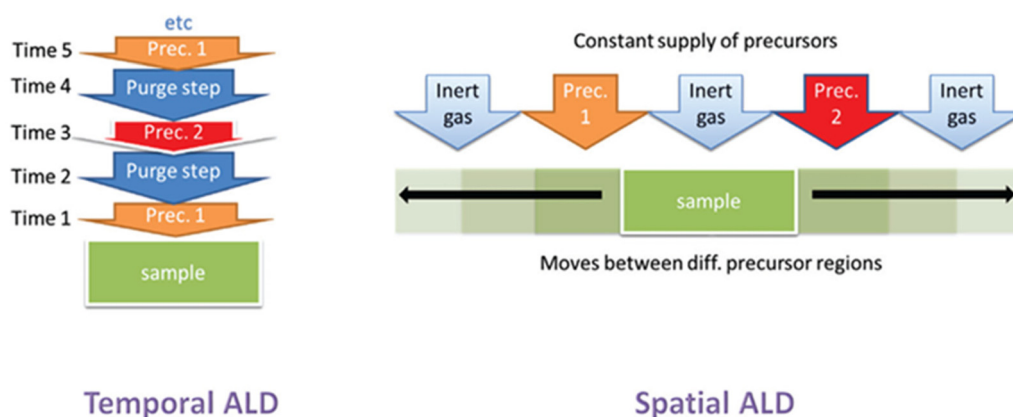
etc

Time 5 Prec. 1

Time 4 Purge step

Time 3 Prec. 2

Time 2 Purge step

Time 1 Prec. 1

sample

Constant supply of precursors

Inert gas

Prec. 1

Inert gas

Prec. 2

Inert gas

sample

Moves between diff. precursor regions

Temporal ALD

Spatial ALD